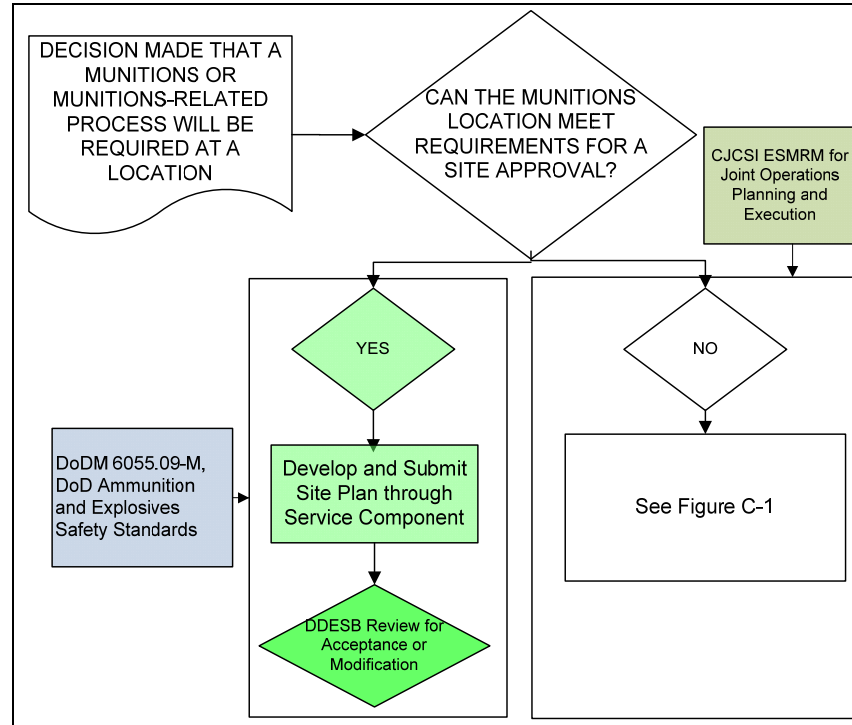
DECISION MADE THAT A MUNITIONS OR MUNITIONS-RELATED PROCESS WILL BE REQUIRED AT A LOCATION

CAN THE MUNITIONS LOCATION MEET REQUIREMENTS FOR A SITE APPROVAL?

CJCSI ESMRM for Joint Operations Planning and Execution

YES

NO

DoDM 6055.09-M, DoD Ammunition and Explosives Safety Standards

Develop and Submit Site Plan through Service Component

See Figure C-1

DDESB Review for Acceptance or Modification